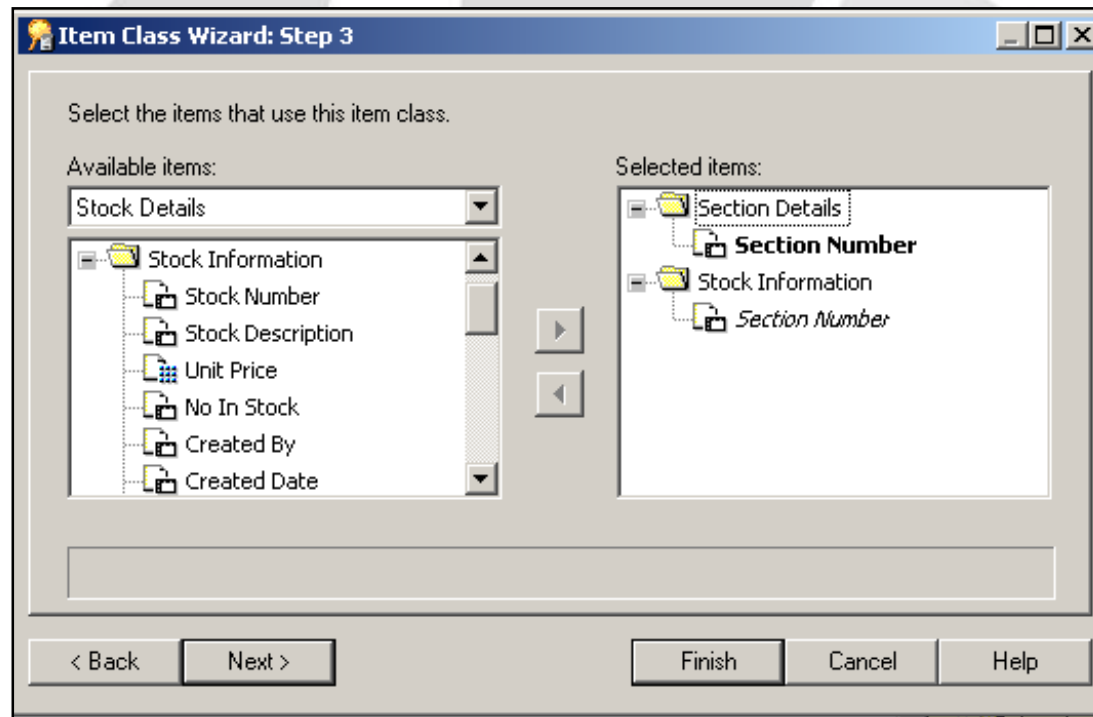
Item Class Wizard: Step 3

Select the items that use this item class.

Available items:

Stock Details

Stock Information
Stock Number
Stock Description
Unit Price
No In Stock
Created By
Created Date

Selected items:

Section Details
**Section Number**
Stock Information
*Section Number*

< Back

Next >

Finish

Cancel

Help